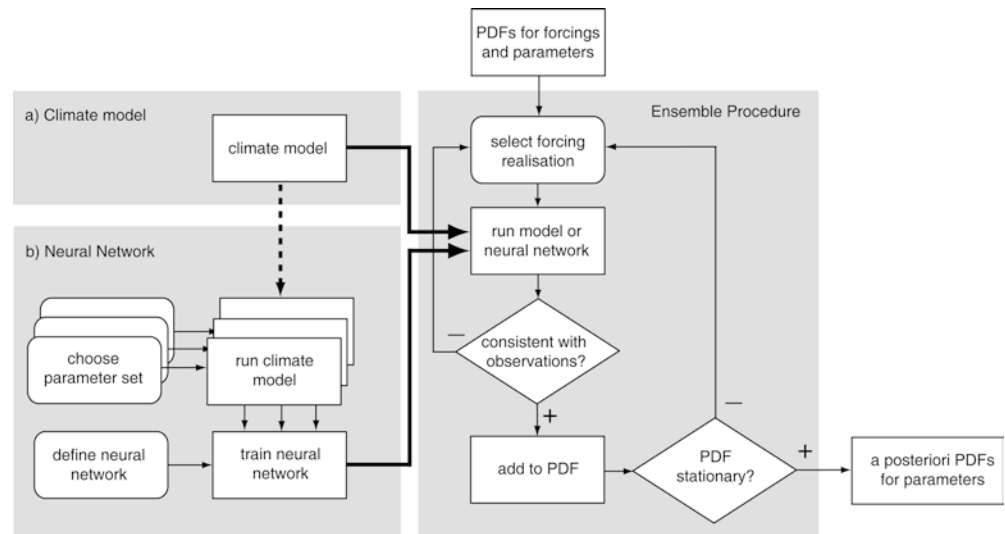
PDFs for forcings and parameters

a) Climate model

climate model

Ensemble Procedure

select forcing realisation

run model or neural network

b) Neural Network

choose parameter set

run climate model

–

consistent with observations?

+

define neural network

train neural network

add to PDF

PDF stationary?

–

+

a posteriori PDFs for parameters